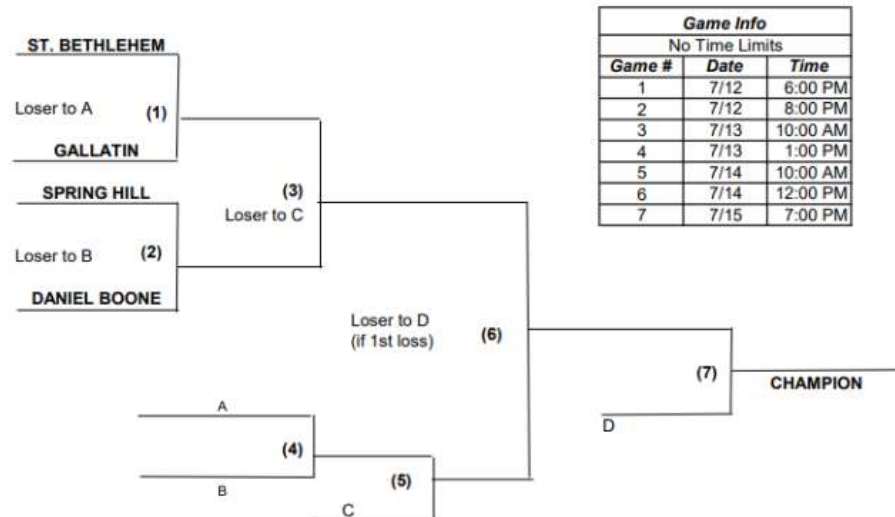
ST. BETHLEHEM

Loser to A (1)

GALLATIN

SPRING HILL

(3)
Loser to C

Loser to B (2)

DANIEL BOONE

Loser to D
(if 1st loss)

(6)

(7)

CHAMPION

D

A

(4)

B

(5)

C

| Game Info | | |
|---|---|---|
| No Time Limits | | |
| Game # | Date | Time |
| 1 | 7/12 | 6:00 PM |
| 2 | 7/12 | 8:00 PM |
| 3 | 7/13 | 10:00 AM |
| 4 | 7/13 | 1:00 PM |
| 5 | 7/14 | 10:00 AM |
| 6 | 7/14 | 12:00 PM |
| 7 | 7/15 | 7:00 PM |